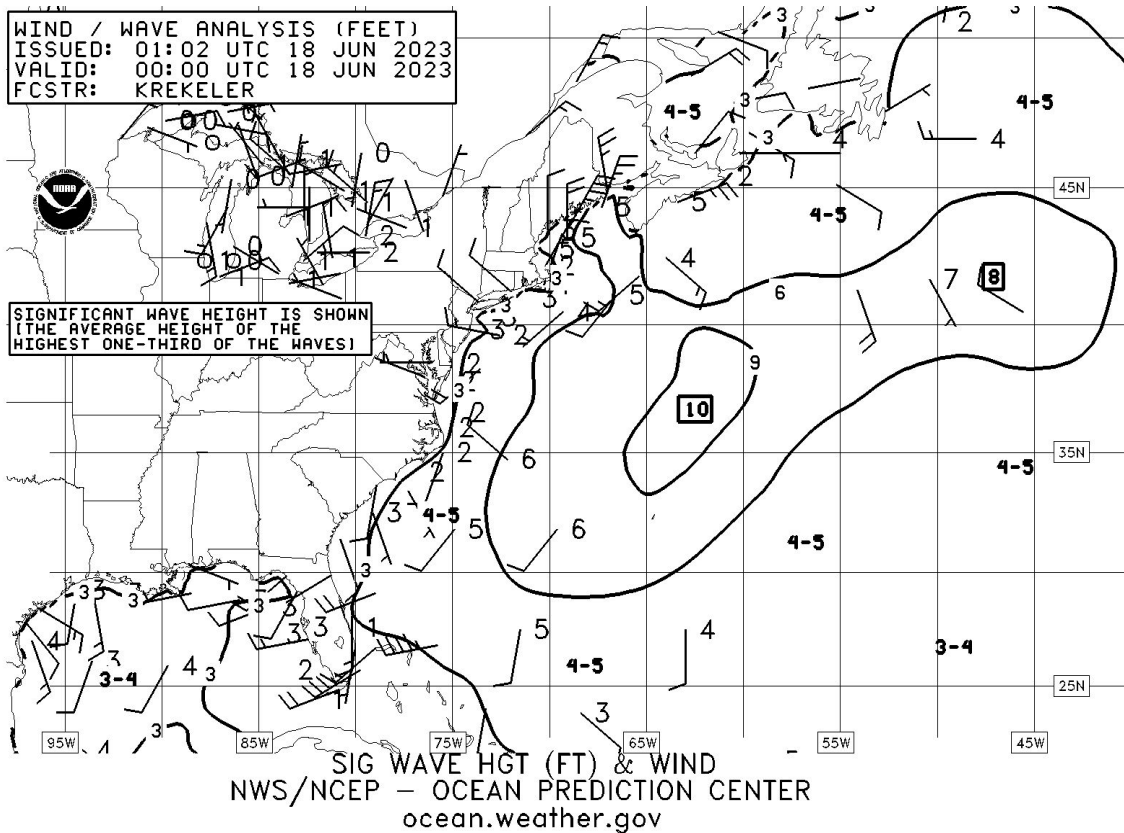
WIND / WAVE ANALYSIS (FEET)
ISSUED: 01:02 UTC 18 JUN 2023
VALID: 00:00 UTC 18 JUN 2023
FCSTR: KREKELER

SIGNIFICANT WAVE HEIGHT IS SHOWN
[THE AVERAGE HEIGHT OF THE
HIGHEST ONE-THIRD OF THE WAVES]

3 3 2 3 4-5 4-5 3 3 4 4 2 1 0 0 0 0 0 1 1 1 0 1 2 2 1 0 1 0 0 45N 5 4-5 5 4 6 7 8 3 3 3 3 3 2 2 2 2 2 9 10 35N 4-5 3 4-5 5 6 4-5 3 3 3 3 3 3 4 3 2 1 5 4 3-4 4 3 3-4 4-5 25N 3 3

95W 85W 75W 65W 55W 45W

SIG WAVE HGT (FT) & WIND
NWS/NCEP — OCEAN PREDICTION CENTER
ocean.weather.gov